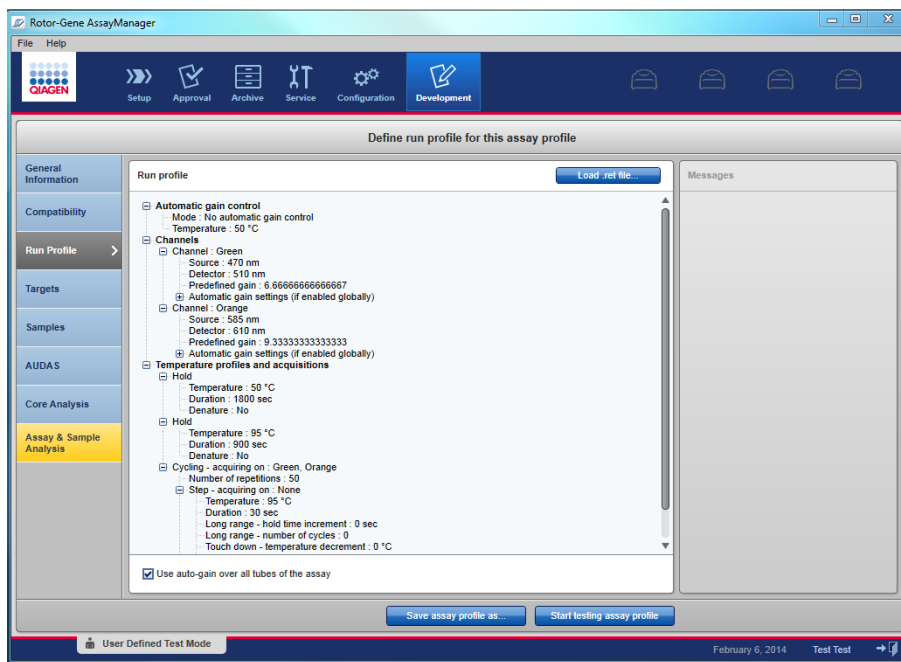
Rotor-Gene AssayManager

File Help

QIAGEN

Setup Approval Archive Service Configuration Development

Define run profile for this assay profile

General Information

Compatibility

Run Profile

Targets

Samples

AUDAS

Core Analysis

Assay & Sample Analysis

Run profile

Load .ret file...

Messages

Automatic gain control
Mode : No automatic gain control
Temperature : 50 °C
Channels
Channel : Green
Source : 470 nm
Detector : 510 nm
Predefined gain : 6.66666666666667
Automatic gain settings (if enabled globally)
Channel : Orange
Source : 585 nm
Detector : 610 nm
Predefined gain : 9.33333333333333
Automatic gain settings (if enabled globally)
Temperature profiles and acquisitions
Hold
Temperature : 50 °C
Duration : 1800 sec
Denature : No
Hold
Temperature : 95 °C
Duration : 900 sec
Denature : No
Cycling - acquiring on : Green, Orange
Number of repetitions : 50
Step - acquiring on : None
Temperature : 95 °C
Duration : 30 sec
Long range - hold time increment : 0 sec
Long range - number of cycles : 0
Touch down - temperature decrement : 0 °C

Use auto-gain over all tubes of the assay

Save assay profile as...

Start testing assay profile

User Defined Test Mode

February 6, 2014

Test Test